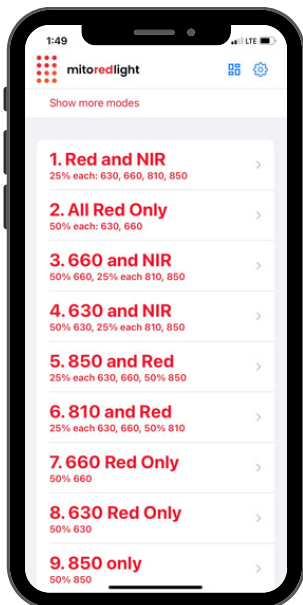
1:49 LTE

mitoredlight

Show more modes

1. Red and NIR
25% each: 630, 660, 810, 850

2. All Red Only
50% each: 630, 660

3. 660 and NIR
50% 660, 25% each 810, 850

4. 630 and NIR
50% 630, 25% each 810, 850

5. 850 and Red
25% each 630, 660, 50% 850

6. 810 and Red
25% each 630, 660, 50% 810

7. 660 Red Only
50% 660

8. 630 Red Only
50% 630

9. 850 only
50% 850